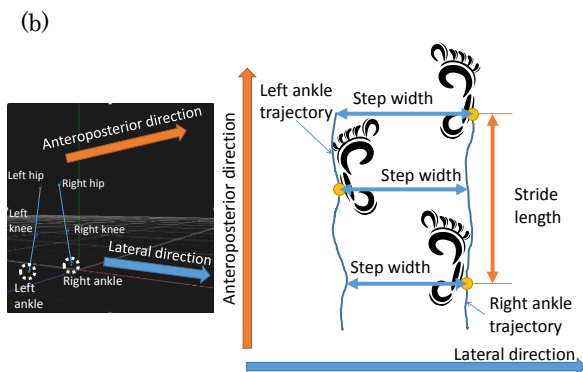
(b)

Anteroposterior direction

Left hip

Right hip

Left knee

Right knee

Lateral direction

Left ankle

Right ankle

Anteroposterior direction

Left ankle trajectory

Step width

Step width

Step width

Stride length

Right ankle trajectory

Lateral direction